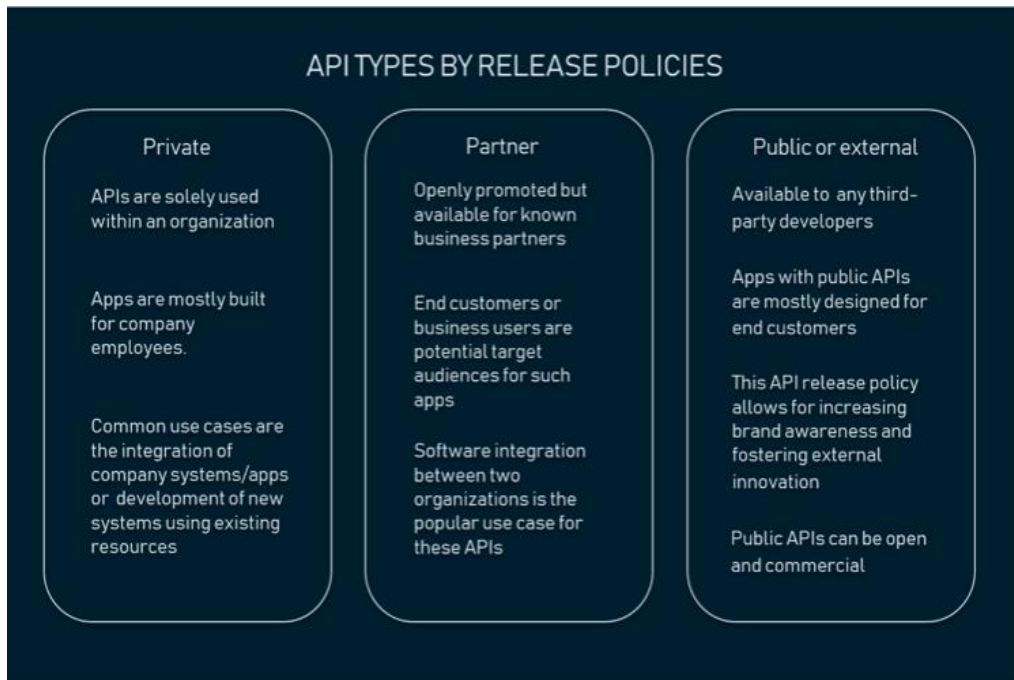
API TYPES BY RELEASE POLICIES

Private

APIs are solely used within an organization

Apps are mostly built for company employees.

Common use cases are the integration of company systems/apps or development of new systems using existing resources

Partner

Openly promoted but available for known business partners

End customers or business users are potential target audiences for such apps

Software integration between two organizations is the popular use case for these APIs

Public or external

Available to any third-party developers

Apps with public APIs are mostly designed for end customers

This API release policy allows for increasing brand awareness and fostering external innovation

Public APIs can be open and commercial